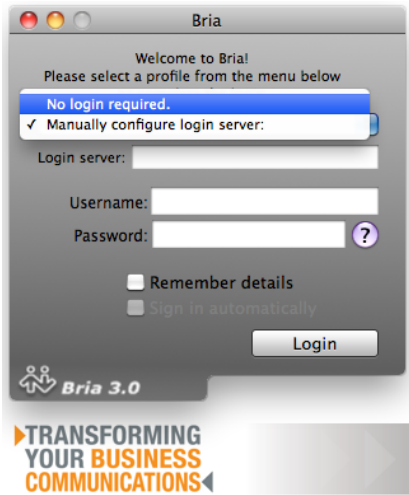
Bria

Welcome to Bria!
Please select a profile from the menu below

No login required.
✓ Manually configure login server:

Login server:

Username:

Password:

?

Remember details

Sign in automatically

Login

Bria 3.0

TRANSFORMING YOUR BUSINESS COMMUNICATIONS